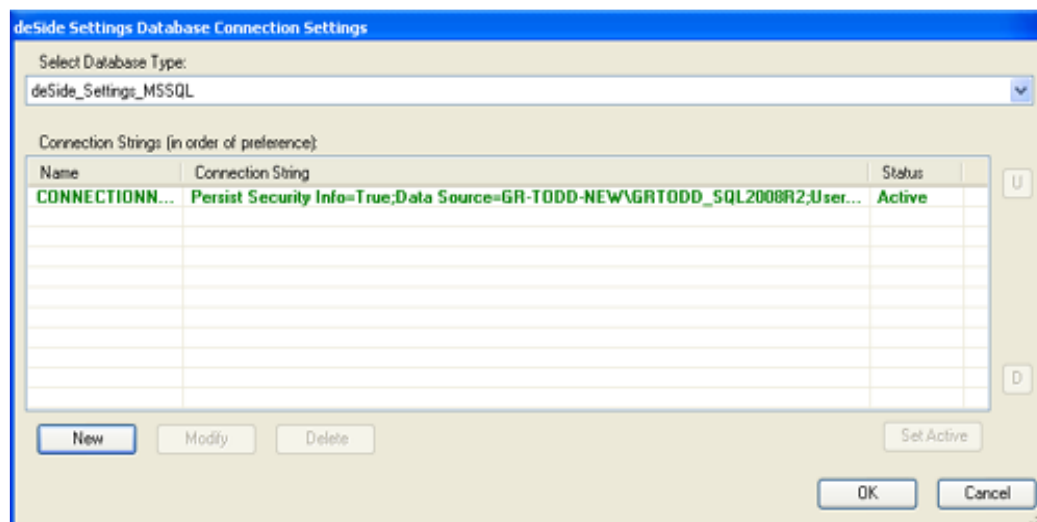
deSide Settings Database Connection Settings

Select Database Type:

deSide_Settings_MSSQL

Connection Strings (in order of preference):

| Name | Connection String | Status |
|---|---|---|
| CONNECTIONN... | Persist Security Info=True;Data Source=GR-TODD-NEW\GRTODD_SQL2008R2;User... | Active |

U

D

New

Modify

Delete

Set Active

OK

Cancel